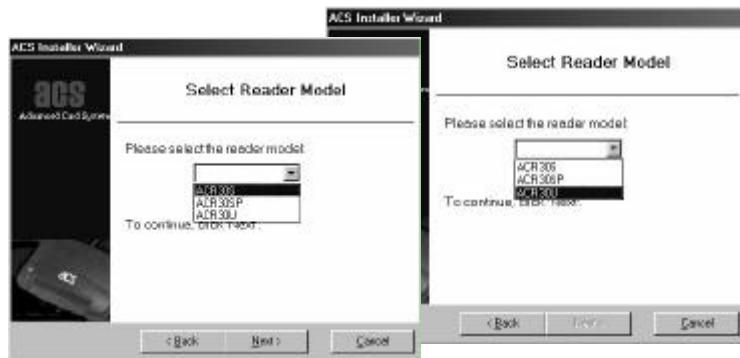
ACS Installer Wizard

acs

Advanced Card Systems

Select Reader Model

Please select the reader model:

ACR 30S
ACR 30S P
ACR 30U

To continue, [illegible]

< Back

Next >

Cancel

ACS Installer Wizard

Select Reader Model

Please select the reader model:

ACR 30S
ACR 30S P
ACR 30U

To continue, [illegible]

< Back

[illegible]

Cancel